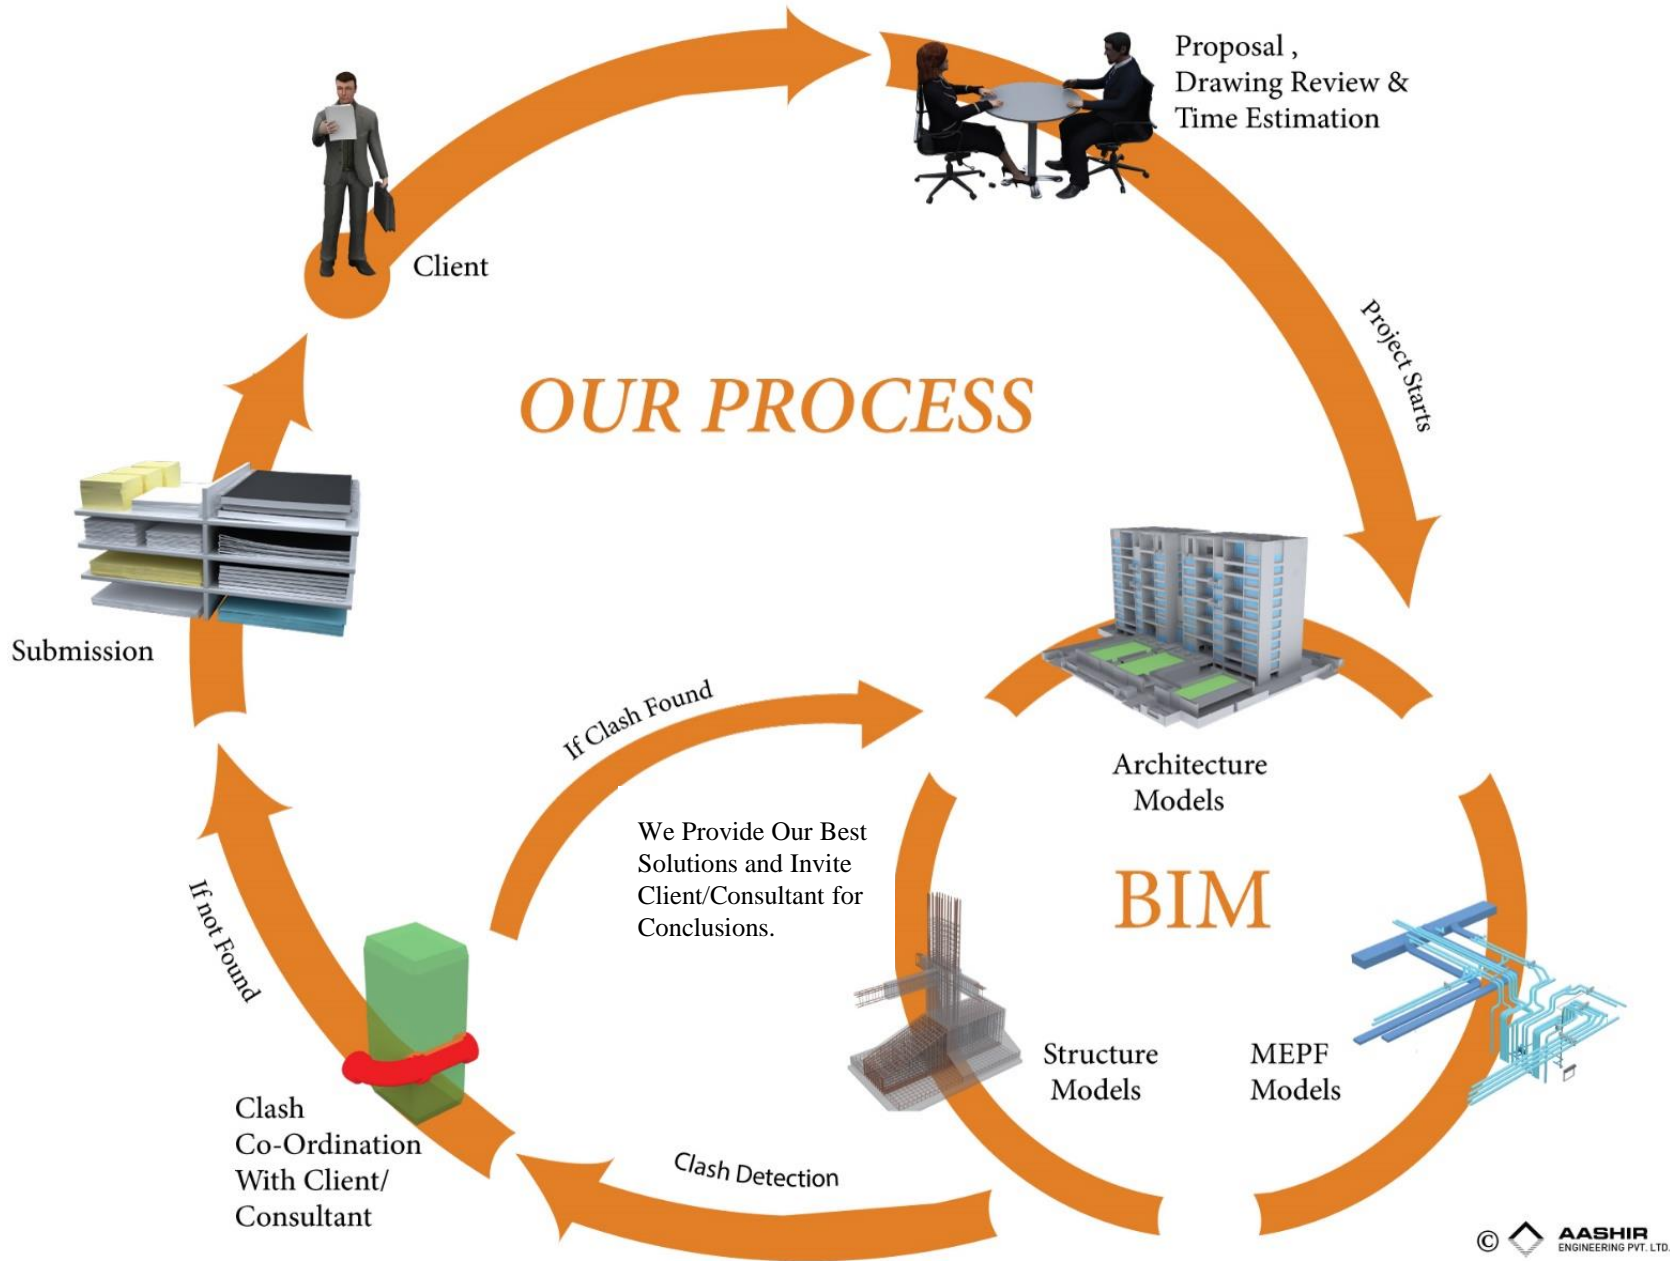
Proposal ,
Drawing Review &
Time Estimation

Client

Project Starts

OUR PROCESS

Submission

If Clash Found

Architecture
Models

We Provide Our Best Solutions and Invite Client/Consultant for Conclusions.

BIM

If not Found

Structure
Models

MEPF
Models

Clash
Co-Ordination
With Client/
Consultant

Clash Detection

© AASHIR ENGINEERING PVT. LTD.